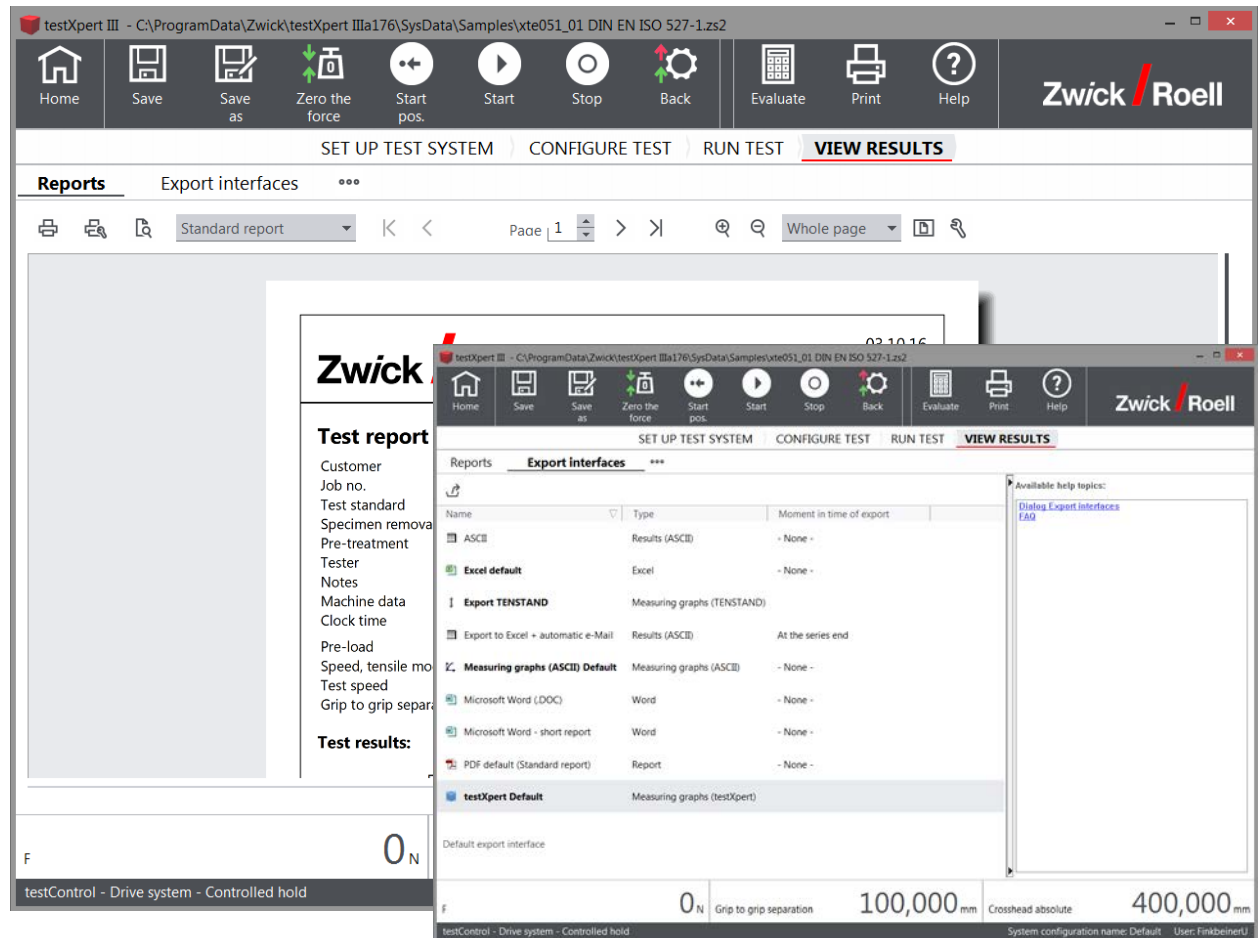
testXpert III - C:\ProgramData\Zwick\testXpert IIIa176\SysData\Samples\xte051_01 DIN EN ISO 527-1.zs2

Home | Save | Save as | Zero the force | Start pos. | Start | Stop | Back | Evaluate | Print | Help

Zwick Roell

SET UP TEST SYSTEM | CONFIGURE TEST | RUN TEST | VIEW RESULTS

Reports | Export interfaces | •••

Standard report | Page 1 | Whole page

03.10.16

Zwick

Test report

Customer
Job no.
Test standard
Specimen remova
Pre-treatment
Tester
Notes
Machine data
Clock time

Pre-load
Speed, tensile mo
Test speed
Grip to grip separa

Test results:

F 0 N

testControl - Drive system - Controlled hold

testXpert III - C:\ProgramData\Zwick\testXpert IIIa176\SysData\Samples\xte051_01 DIN EN ISO 527-1.zs2

Home | Save | Save as | Zero the force | Start pos. | Start | Stop | Back | Evaluate | Print | Help

Zwick Roell

SET UP TEST SYSTEM | CONFIGURE TEST | RUN TEST | VIEW RESULTS

Reports | Export interfaces | •••

| Name | Type | Moment in time of export |
|---|---|---|
| ASCII | Results (ASCII) | - None - |
| Excel default | Excel | - None - |
| Export TENSTAND | Measuring graphs (TENSTAND) | |
| Export to Excel + automatic e-Mail | Results (ASCII) | At the series end |
| Measuring graphs (ASCII) Default | Measuring graphs (ASCII) | - None - |
| Microsoft Word (.DOC) | Word | - None - |
| Microsoft Word - short report | Word | - None - |
| PDF default (Standard report) | Report | - None - |
| testXpert Default | Measuring graphs (testXpert) | |

Default export interface

Available help topics:
Dialog Export interfaces
FAQ

F 0 N | Grip to grip separation 100,000 mm | Crosshead absolute 400,000 mm

testControl - Drive system - Controlled hold | System configuration name: Default | User: FinkbeinerU